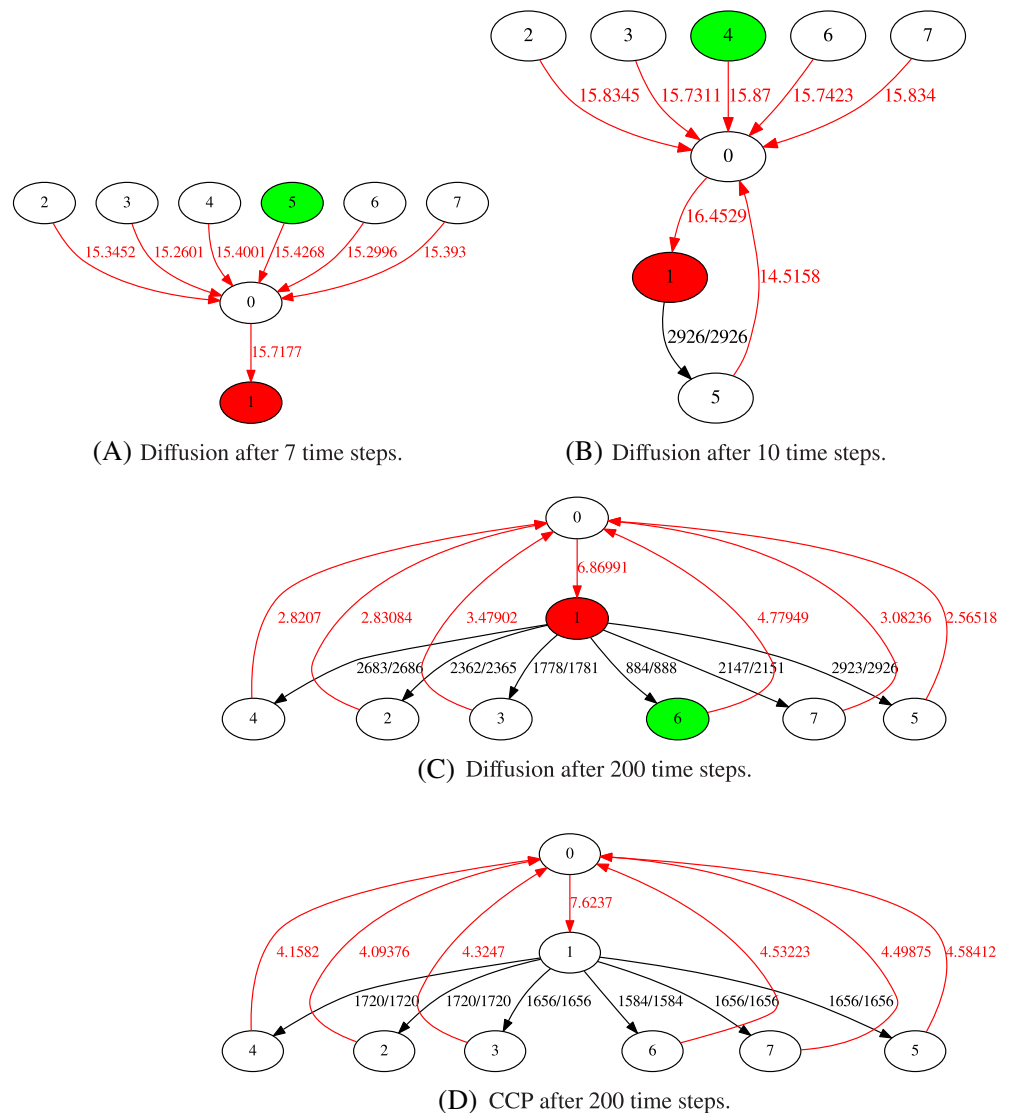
2
3
4
5
6
7
15.3452
15.2601
15.4001
15.4268
15.2996
15.393
0
15.7177
1

(A) Diffusion after 7 time steps.

2
3
4
6
7
15.8345
15.7311
15.87
15.7423
15.834
0
16.4529
1
14.5158
2926/2926
5

(B) Diffusion after 10 time steps.

0
6.86991
1
2.8207
2.83084
3.47902
4.77949
3.08236
2.56518
2683/2686
2362/2365
1778/1781
884/888
2147/2151
2923/2926
4
2
3
6
7
5

(C) Diffusion after 200 time steps.

0
7.6237
1
4.1582
4.09376
4.3247
4.53223
4.49875
4.58412
1720/1720
1720/1720
1656/1656
1584/1584
1656/1656
1656/1656
4
2
3
6
7
5

(D) CCP after 200 time steps.